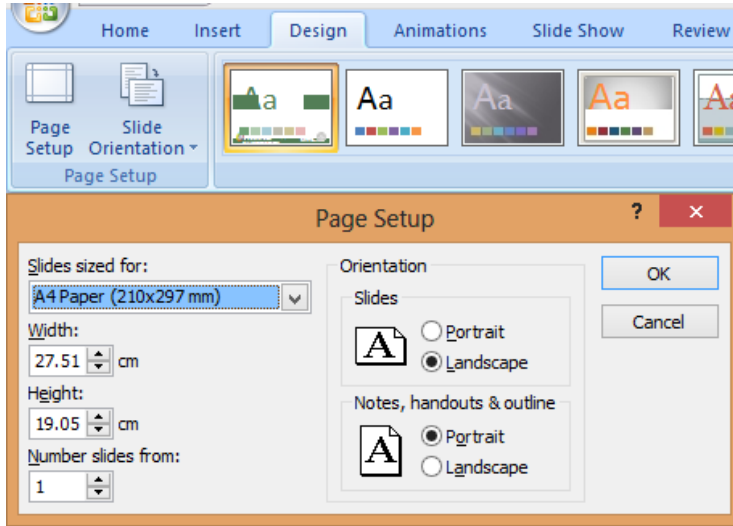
Home Insert Design Animations Slide Show Review

Page Setup

Slide Orientation

Page Setup

Aa

Aa

Aa

Aa

Page Setup

?

×

Slides sized for:

A4 Paper (210x297 mm)

Width:

27.51 cm

Height:

19.05 cm

Number slides from:

1

Orientation

Slides

A

Portrait

Landscape

Notes, handouts & outline

A

Portrait

Landscape

OK

Cancel